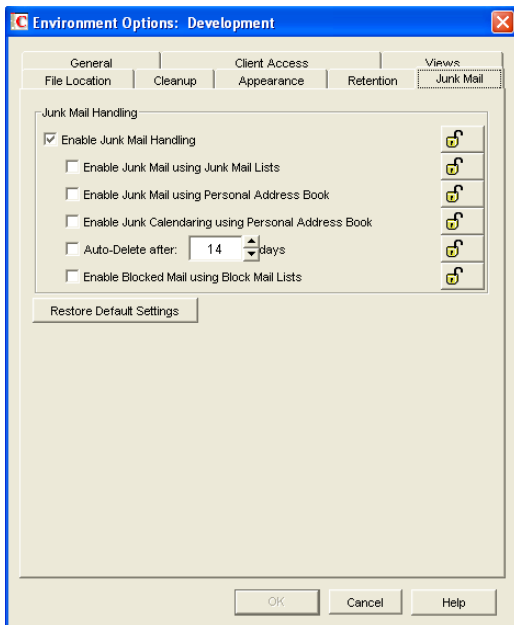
Environment Options: Development

General
Client Access
Views
File Location
Cleanup
Appearance
Retention
Junk Mail

Junk Mail Handling

Enable Junk Mail Handling

Enable Junk Mail using Junk Mail Lists

Enable Junk Mail using Personal Address Book

Enable Junk Calendaring using Personal Address Book

Auto-Delete after: 14 days

Enable Blocked Mail using Block Mail Lists

Restore Default Settings

OK
Cancel
Help